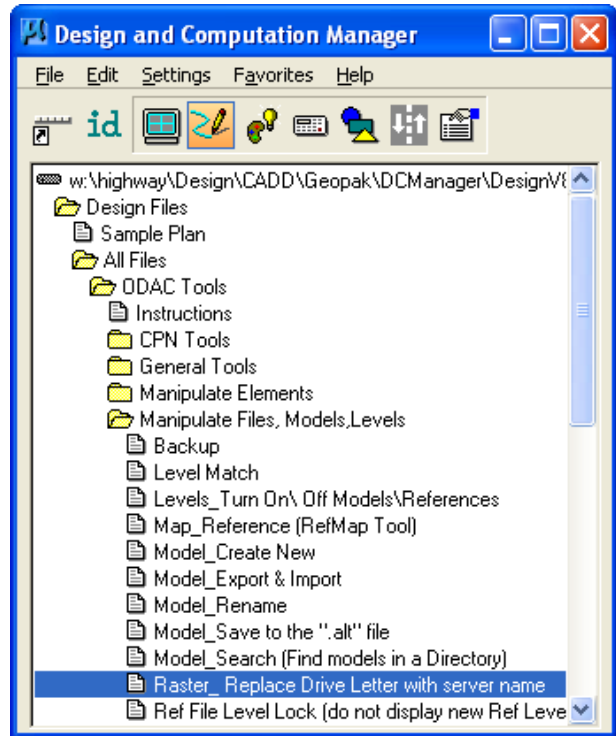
Design and Computation Manager

File Edit Settings Favorites Help

id

w:\highway\Design\CADD\Geopak\DCManager\DesignV8
Design Files
Sample Plan
All Files
ODAC Tools
Instructions
CPN Tools
General Tools
Manipulate Elements
Manipulate Files, Models,Levels
Backup
Level Match
Levels_Turn On\ Off Models\References
Map_Reference (RefMap Tool)
Model_Create New
Model_Export & Import
Model_Rename
Model_Save to the ".alt" file
Model_Search (Find models in a Directory)
Raster_ Replace Drive Letter with server name
Ref File Level Lock (do not display new Ref Leve